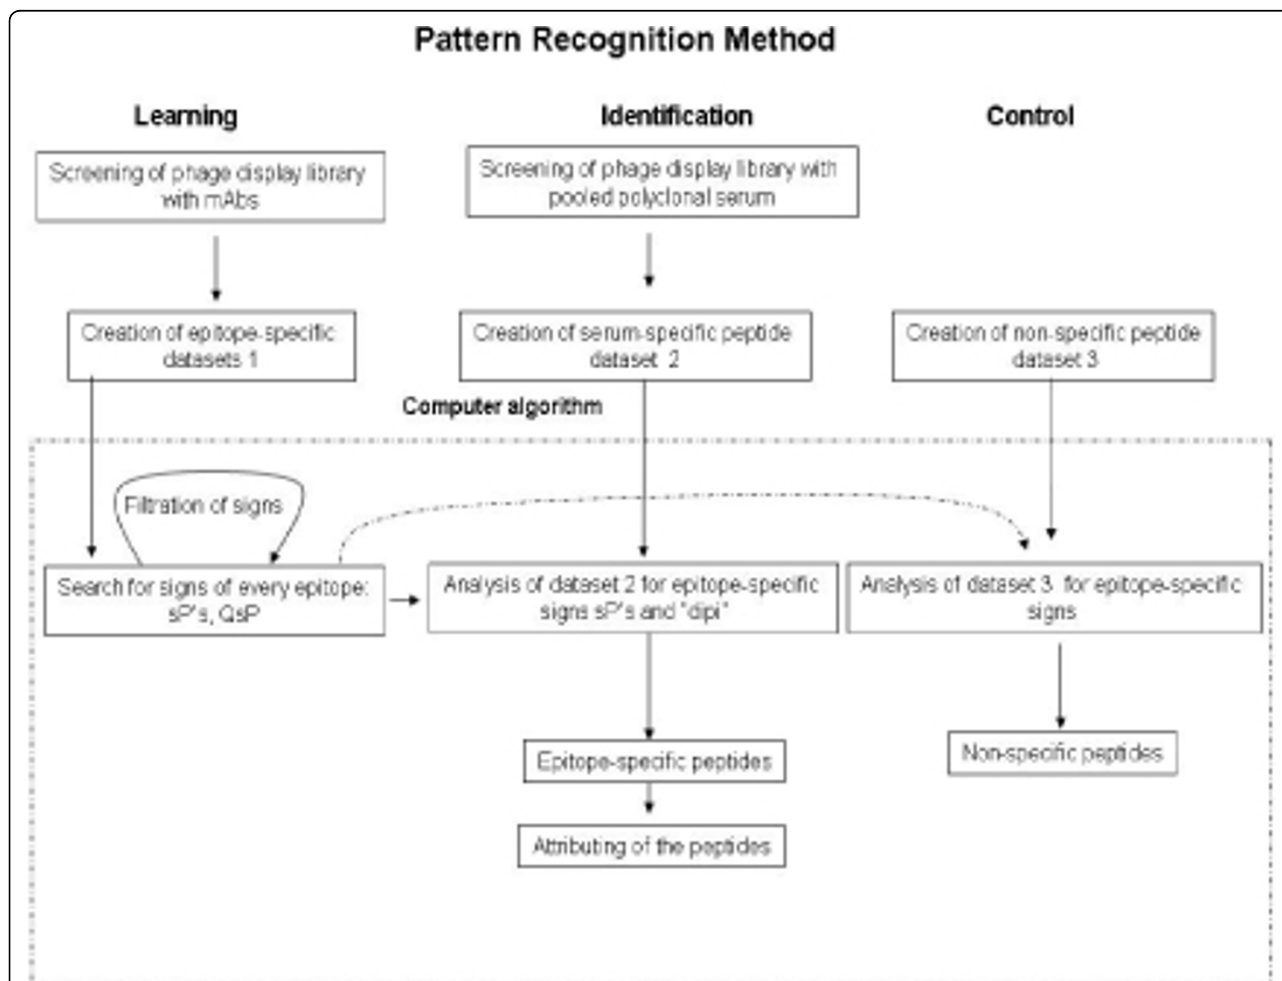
Pattern Recognition Method

Learning

Identification

Control

Screening of phage display library with mAbs

Screening of phage display library with pooled polyclonal serum

Creation of epitope-specific datasets 1

Creation of serum-specific peptide dataset 2

Creation of non-specific peptide dataset 3

Computer algorithm

Filtration of signs

Search for signs of every epitope: sP's, QsP

Analysis of dataset 2 for epitope-specific signs sP's and "dipi"

Analysis of dataset 3 for epitope-specific signs

Epitope-specific peptides

Non-specific peptides

Attributing of the peptides